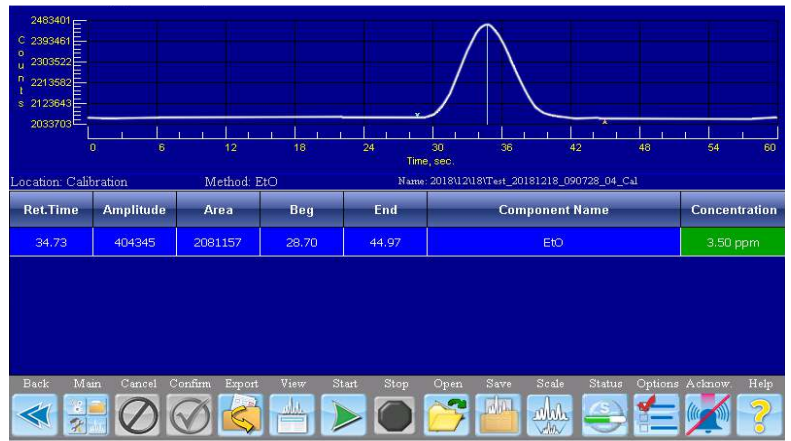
2483401
2393461
2303522
2213582
2123643
2033703

Counts

0 6 12 18 24 30 36 42 48 54 60

Time, sec.

Location: Calibration
Method: EtO
Name: 2018\12\18\Test_20181218_090728_04_Cal

| Ret.Time | Amplitude | Area | Beg | End | Component Name | Concentration |
|---|---|---|---|---|---|---|
| 34.73 | 404345 | 2081157 | 28.70 | 44.97 | EtO | 3.50 ppm |

Back Main Cancel Confirm Export View Start Stop Open Save Scale Status Options Acknow. Help